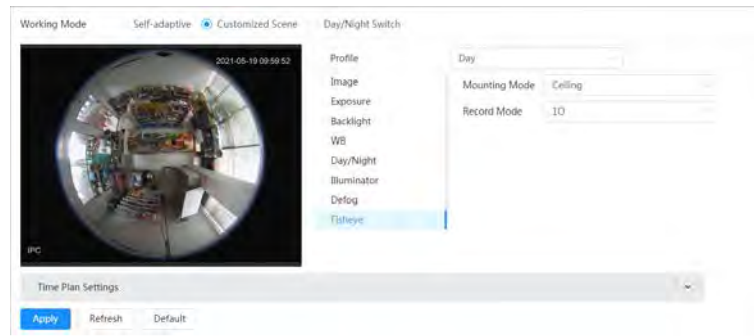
Working Mode Self-adaptive Customized Scene Day/Night Switch

2021-05-19 09:59:52

IPC

Profile Day

Image
Exposure
Backlight
WB
Day/Night
Illuminator
Defog
Fisheye

Mounting Mode Ceiling

Record Mode 1O

Time Plan Settings

Apply Refresh Default